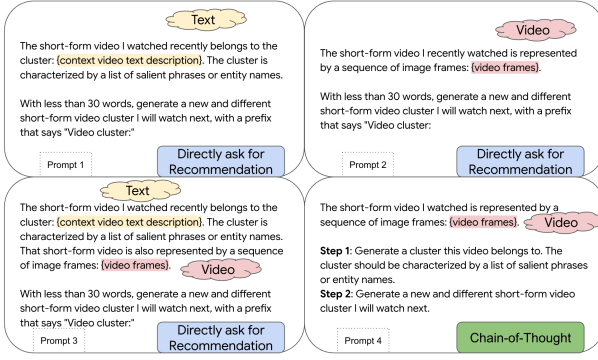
Text

The short-form video I watched recently belongs to the cluster: {context video text description}. The cluster is characterized by a list of salient phrases or entity names.

With less than 30 words, generate a new and different short-form video cluster I will watch next, with a prefix that says "Video cluster:"

Prompt 1

Directly ask for Recommendation

Video

The short-form video I recently watched is represented by a sequence of image frames: {video frames}.

With less than 30 words, generate a new and different short-form video cluster I will watch next, with a prefix that says "Video cluster:

Prompt 2

Directly ask for Recommendation

Text

The short-form video I watched recently belongs to the cluster: {context video text description}. The cluster is characterized by a list of salient phrases or entity names. That short-form video is also represented by a sequence of image frames: {video frames}.

Video

With less than 30 words, generate a new and different short-form video cluster I will watch next, with a prefix that says "Video cluster:"

Prompt 3

Directly ask for Recommendation

The short-form video I watched is represented by a sequence of image frames: {video frames}.

Video

Step 1: Generate a cluster this video belongs to. The cluster should be characterized by a list of salient phrases or entity names.

Step 2: Generate a new and different short-form video cluster I will watch next.

Prompt 4

Chain-of-Thought